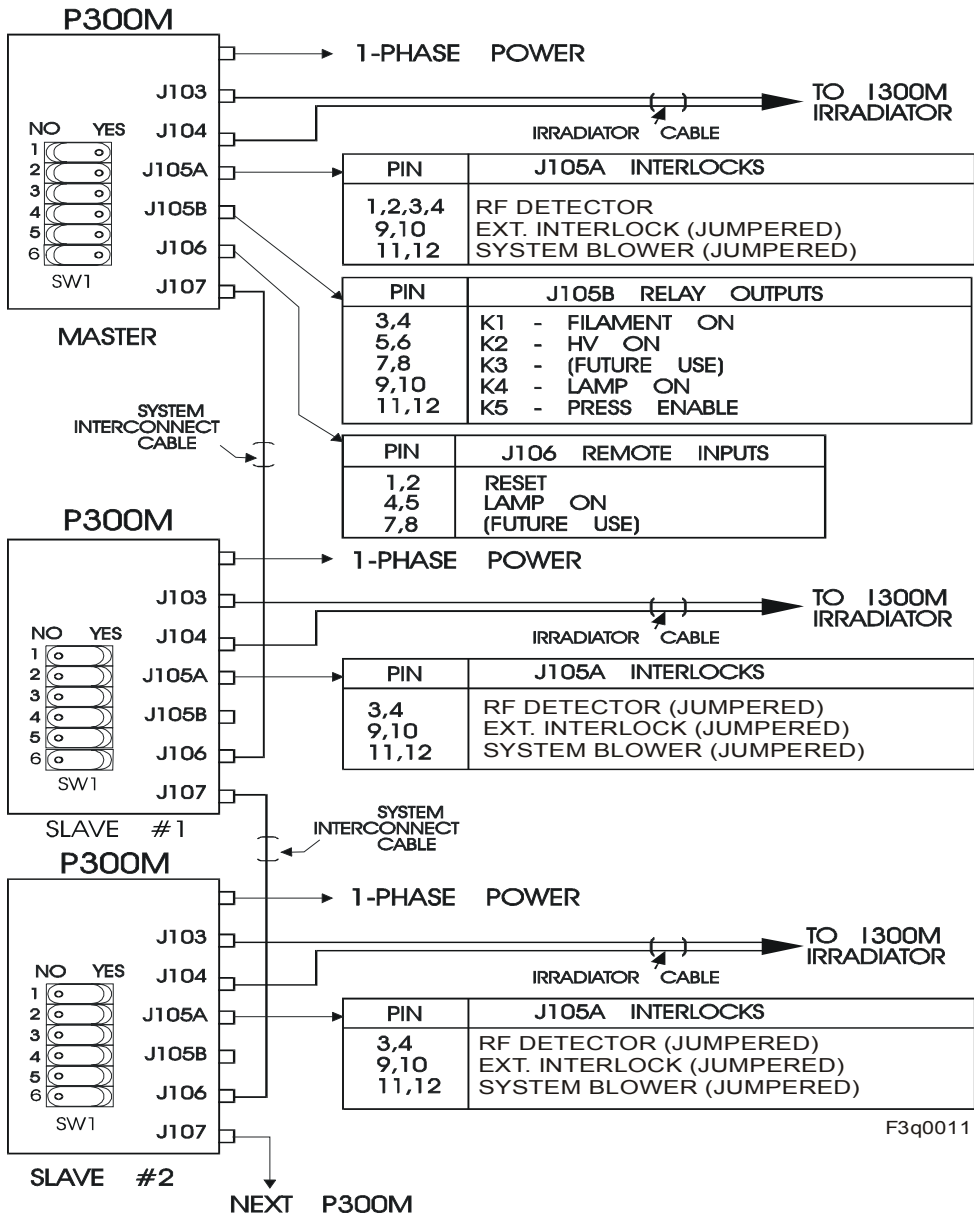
P300M

NO YES
1
2
3
4
5
6
SW1

J103
J104
J105A
J105B
J106
J107

MASTER

1-PHASE POWER

TO I300M IRRADIATOR

IRRADIATOR CABLE

| PIN | J105A INTERLOCKS |
|---|---|
| 1,2,3,4<br>9,10<br>11,12 | RF DETECTOR<br>EXT. INTERLOCK (JUMPERED)<br>SYSTEM BLOWER (JUMPERED) |

| PIN | J105B RELAY OUTPUTS |
|---|---|
| 3,4<br>5,6<br>7,8<br>9,10<br>11,12 | K1 - FILAMENT ON<br>K2 - HV ON<br>K3 - (FUTURE USE)<br>K4 - LAMP ON<br>K5 - PRESS ENABLE |

SYSTEM INTERCONNECT CABLE

| PIN | J106 REMOTE INPUTS |
|---|---|
| 1,2<br>4,5<br>7,8 | RESET<br>LAMP ON<br>(FUTURE USE) |

P300M

NO YES
1
2
3
4
5
6
SW1

J103
J104
J105A
J105B
J106
J107

SLAVE #1

1-PHASE POWER

TO I300M IRRADIATOR

IRRADIATOR CABLE

| PIN | J105A INTERLOCKS |
|---|---|
| 3,4<br>9,10<br>11,12 | RF DETECTOR (JUMPERED)<br>EXT. INTERLOCK (JUMPERED)<br>SYSTEM BLOWER (JUMPERED) |

SYSTEM INTERCONNECT CABLE

P300M

NO YES
1
2
3
4
5
6
SW1

J103
J104
J105A
J105B
J106
J107

SLAVE #2

1-PHASE POWER

TO I300M IRRADIATOR

IRRADIATOR CABLE

| PIN | J105A INTERLOCKS |
|---|---|
| 3,4<br>9,10<br>11,12 | RF DETECTOR (JUMPERED)<br>EXT. INTERLOCK (JUMPERED)<br>SYSTEM BLOWER (JUMPERED) |

F3q0011

NEXT P300M